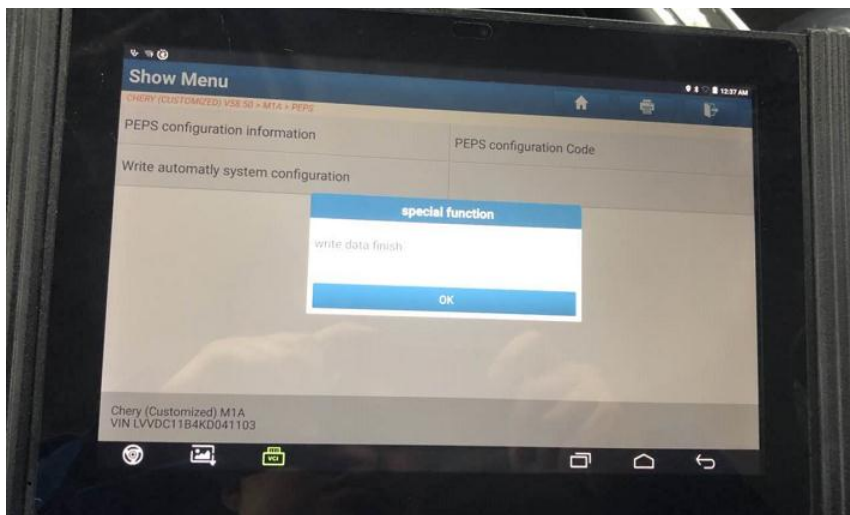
Show Menu

12:37 AM

CHERY (CUSTOMIZED) V58.50 > M1A > PEPS

PEPS configuration information

PEPS configuration Code

Write automatly system configuration

special function

write data finish

OK

Chery (Customized) M1A
VIN LVVDC11B4KD041103

VCI